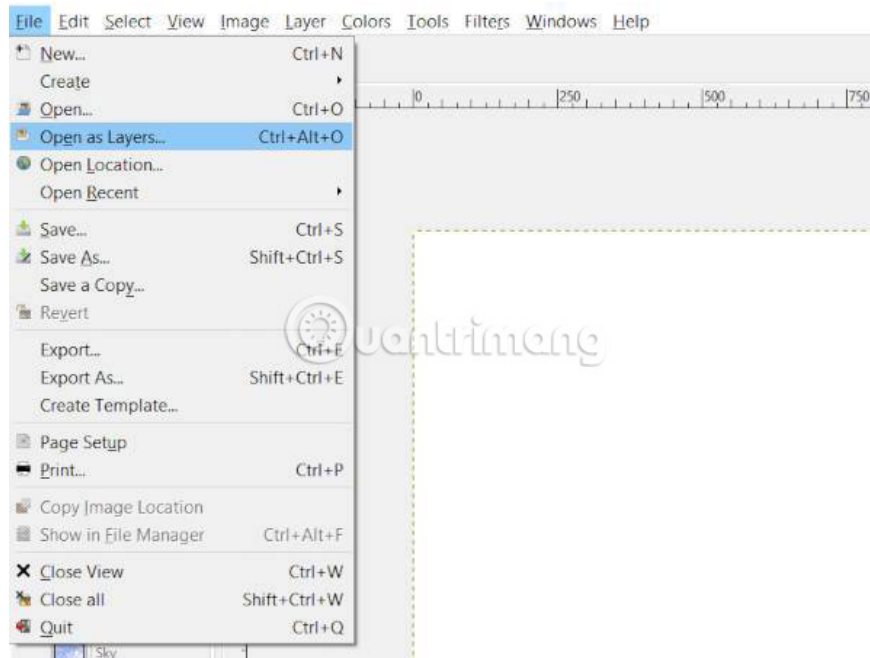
File Edit Select View Image Layer Colors Tools Filters Windows Help

New... Ctrl+N
Create
Open... Ctrl+O
Open as Layers... Ctrl+Alt+O
Open Location...
Open Recent

Save... Ctrl+S
Save As... Shift+Ctrl+S
Save a Copy...
Revert

Export... Ctrl+E
Export As... Shift+Ctrl+E
Create Template...

Page Setup
Print... Ctrl+P

Copy Image Location
Show in File Manager Ctrl+Alt+F

Close View Ctrl+W
Close all Shift+Ctrl+W
Quit Ctrl+Q

0 250 500 750

Quantrimang

Sky